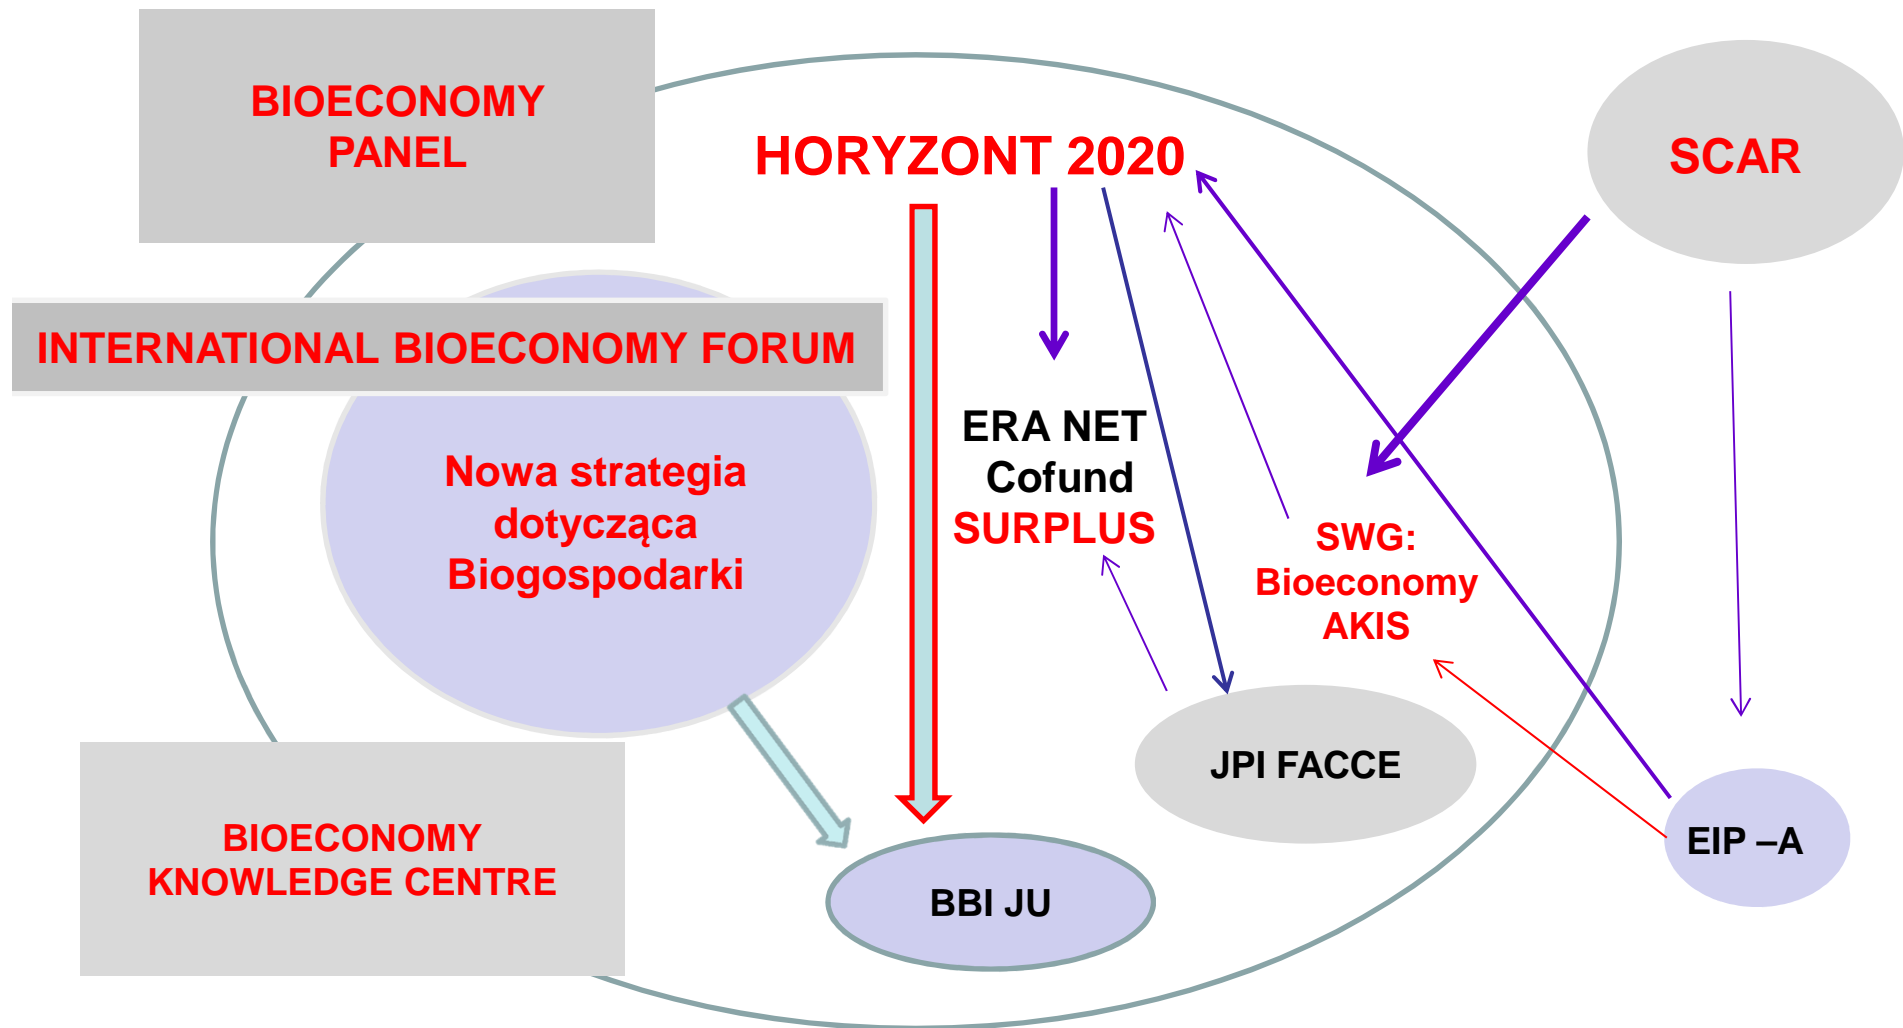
BIOECONOMY PANEL

HORYZONT 2020

SCAR

INTERNATIONAL BIOECONOMY FORUM

Nowa strategia dotycząca Biogospodarki

ERA NET Cofund SURPLUS

SWG: Bioeconomy AKIS

JPI FACCE

BIOECONOMY KNOWLEDGE CENTRE

BBI JU

EIP –A